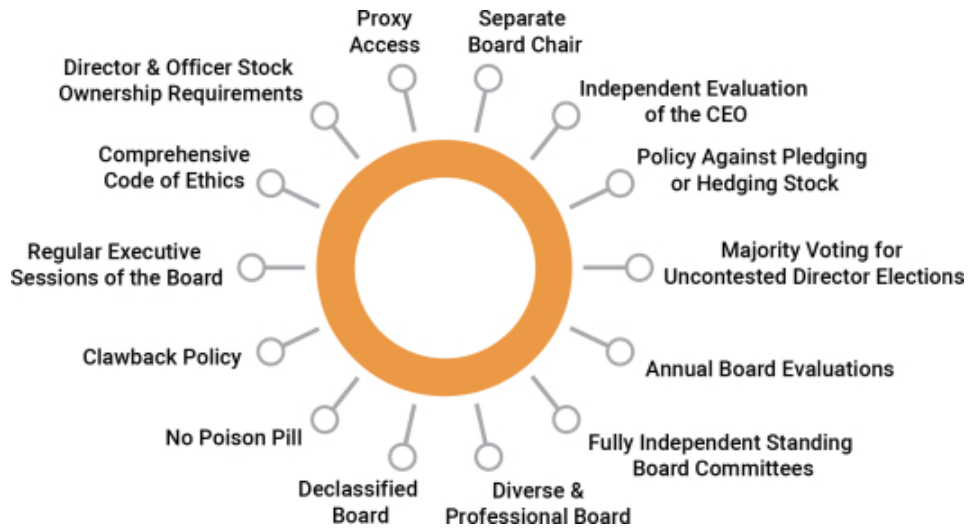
Proxy Access

Separate Board Chair

Independent Evaluation of the CEO

Policy Against Pledging or Hedging Stock

Majority Voting for Uncontested Director Elections

Annual Board Evaluations

Fully Independent Standing Board Committees

Diverse & Professional Board

Declassified Board

No Poison Pill

Clawback Policy

Regular Executive Sessions of the Board

Comprehensive Code of Ethics

Director & Officer Stock Ownership Requirements